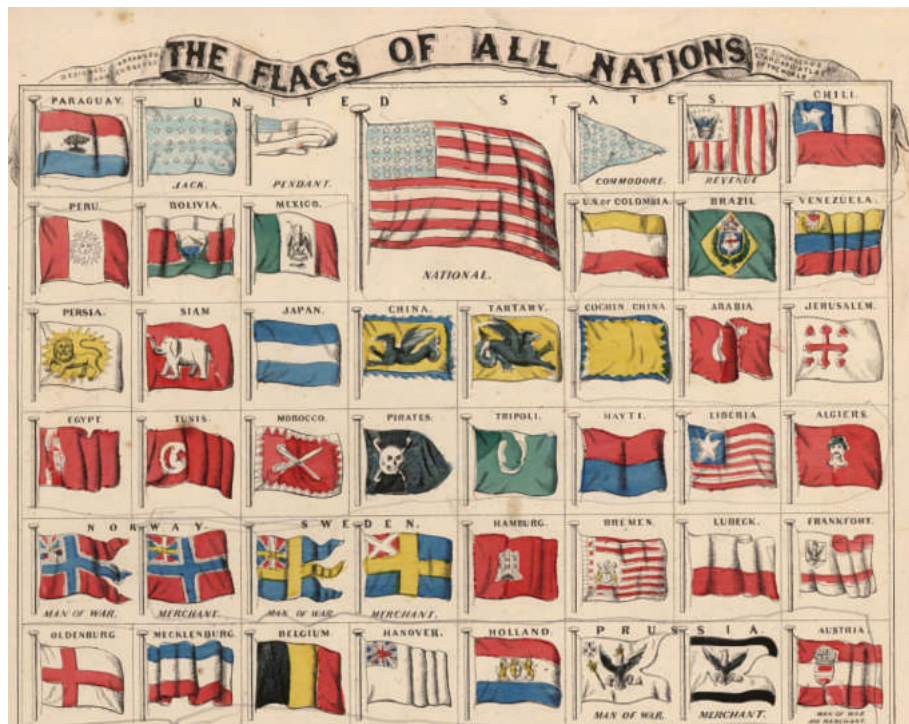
THE FLAGS OF ALL NATIONS

PARAGUAY. UNITED STATES. CHILI.

JACK. PENDANT. COMMODORE. REVENUE

PERU. BOLIVIA. MEXICO. U.S. OF COLOMBIA. BRAZIL. VENEZUELA.

NATIONAL.

PERSIA. SIAM. JAPAN. CHINA. TARTARY. COCHIN CHINA. ARABIA. JERUSALEM.

EGYPT. TUNIS. MOROCCO. PIRATES. TRIPOLI. HAYTI. LIBERIA. ALGIERS.

NORWAY. SWEDEN. HAMBURG. BREMEN. LUBECK. FRANKFORT.

MAN OF WAR. MERCHANT. MAN OF WAR. MERCHANT.

OLDENBURG. MECKLENBURG. BELGIUM. HANOVER. HOLLAND. PRUSSIA. AUSTRIA.

MAN OF WAR. MERCHANT. MAN OF WAR OR MERCHANT